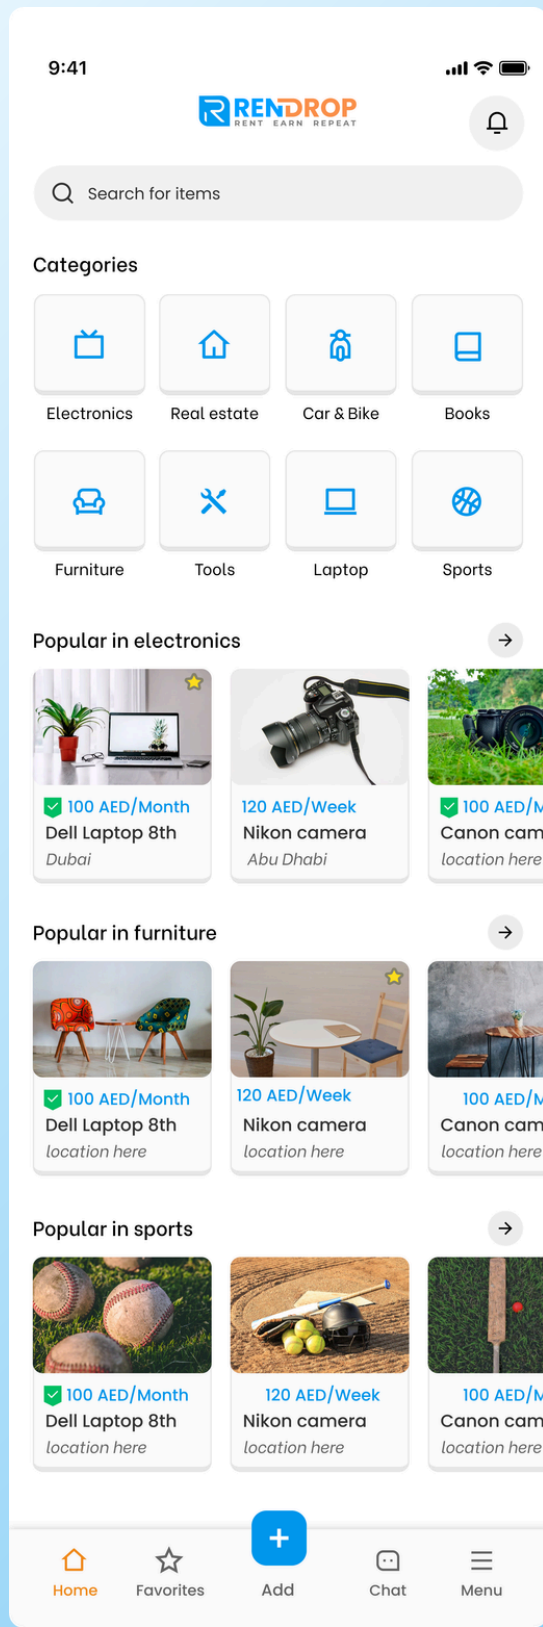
9:41

RENDROP
RENT EARN REPEAT

Search for items

Categories

Electronics
Real estate
Car & Bike
Books
Furniture
Tools
Laptop
Sports

Popular in electronics

100 AED/Month
Dell Laptop 8th
Dubai

120 AED/Week
Nikon camera
Abu Dhabi

100 AED/M
Canon cam
location here

Popular in furniture

100 AED/Month
Dell Laptop 8th
location here

120 AED/Week
Nikon camera
location here

100 AED/M
Canon cam
location here

Popular in sports

100 AED/Month
Dell Laptop 8th
location here

120 AED/Week
Nikon camera
location here

100 AED/M
Canon cam
location here

Home
Favorites
Add
Chat
Menu